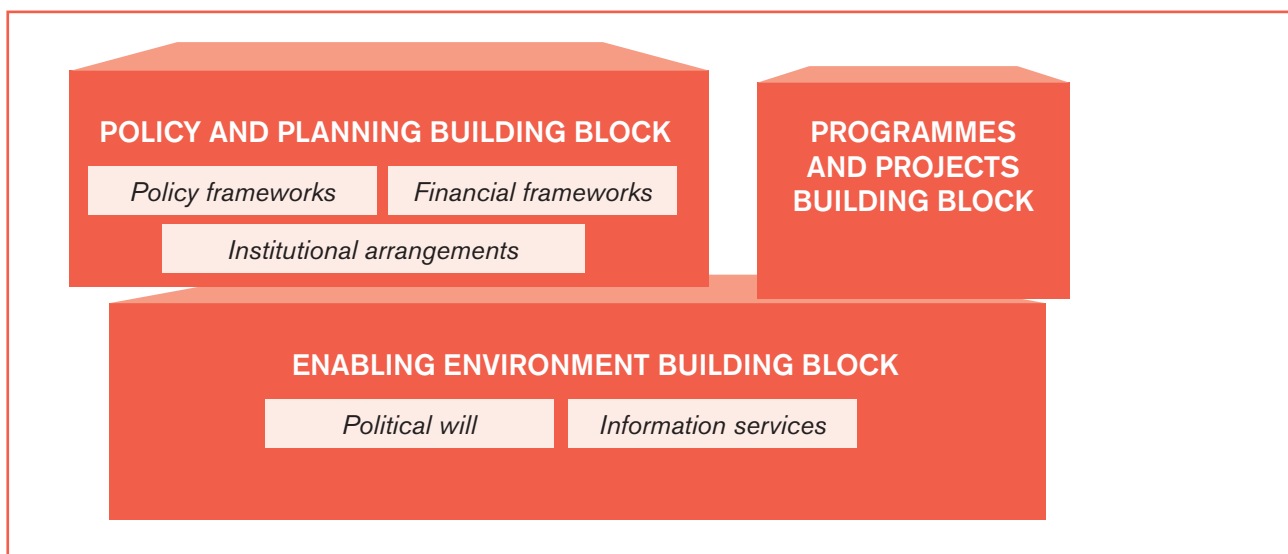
POLICY AND PLANNING BUILDING BLOCK

Policy frameworks

Financial frameworks

Institutional arrangements

PROGRAMMES AND PROJECTS BUILDING BLOCK

ENABLING ENVIRONMENT BUILDING BLOCK

Political will

Information services